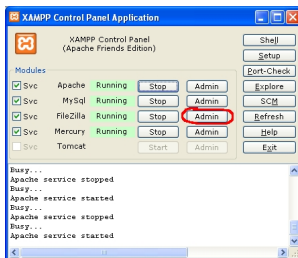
XAMPP Control Panel Application

XAMPP Control Panel
(Apache Friends Edition)

Shell
Setup
Port-Check
Explore
SCM
Refresh
Help
Exit

Modules

| | | | | |
|---|---|---|---|---|
| Svc | Apache | Running | Stop | Admin |
| Svc | MySql | Running | Stop | Admin |
| Svc | FileZilla | Running | Stop | Admin |
| Svc | Mercury | Running | Stop | Admin |
| Svc | Tomcat | | Start | Admin |

Busy...
Apache service stopped
Busy...
Apache service started
Busy...
Apache service stopped
Busy...
Apache service started